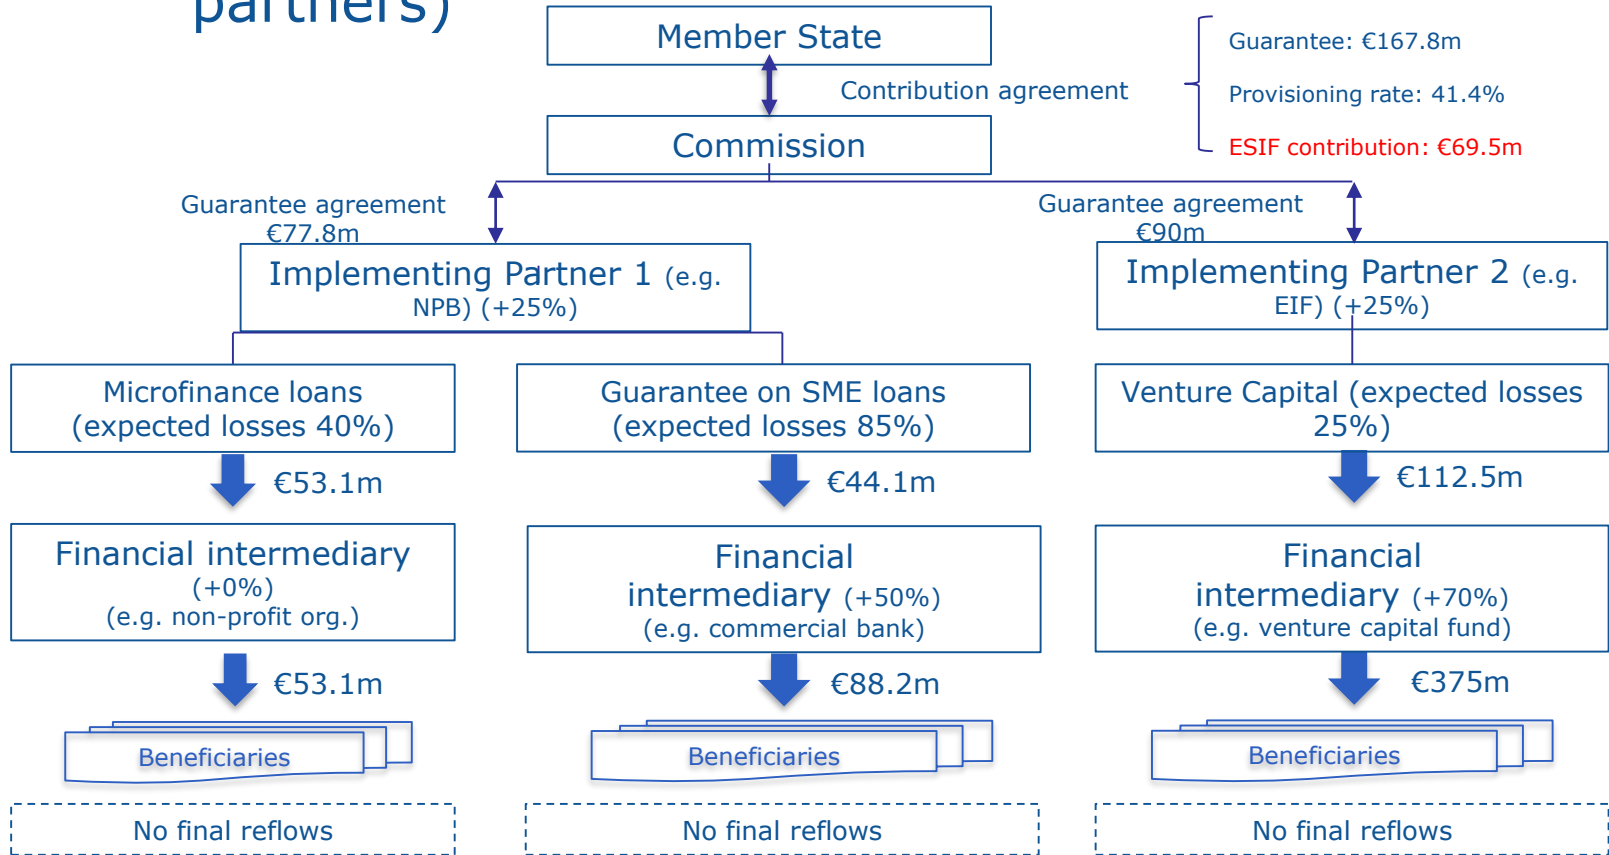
partners)

Member State

Contribution agreement

Guarantee: €167.8m

Provisioning rate: 41.4%

ESIF contribution: €69.5m

Commission

Guarantee agreement €77.8m

Guarantee agreement €90m

Implementing Partner 1 (e.g. NPB) (+25%)

Implementing Partner 2 (e.g. EIF) (+25%)

Microfinance loans (expected losses 40%)

Guarantee on SME loans (expected losses 85%)

Venture Capital (expected losses 25%)

€53.1m

€44.1m

€112.5m

Financial intermediary (+0%) (e.g. non-profit org.)

Financial intermediary (+50%) (e.g. commercial bank)

Financial intermediary (+70%) (e.g. venture capital fund)

€53.1m

€88.2m

€375m

Beneficiaries

Beneficiaries

Beneficiaries

No final reflows

No final reflows

No final reflows